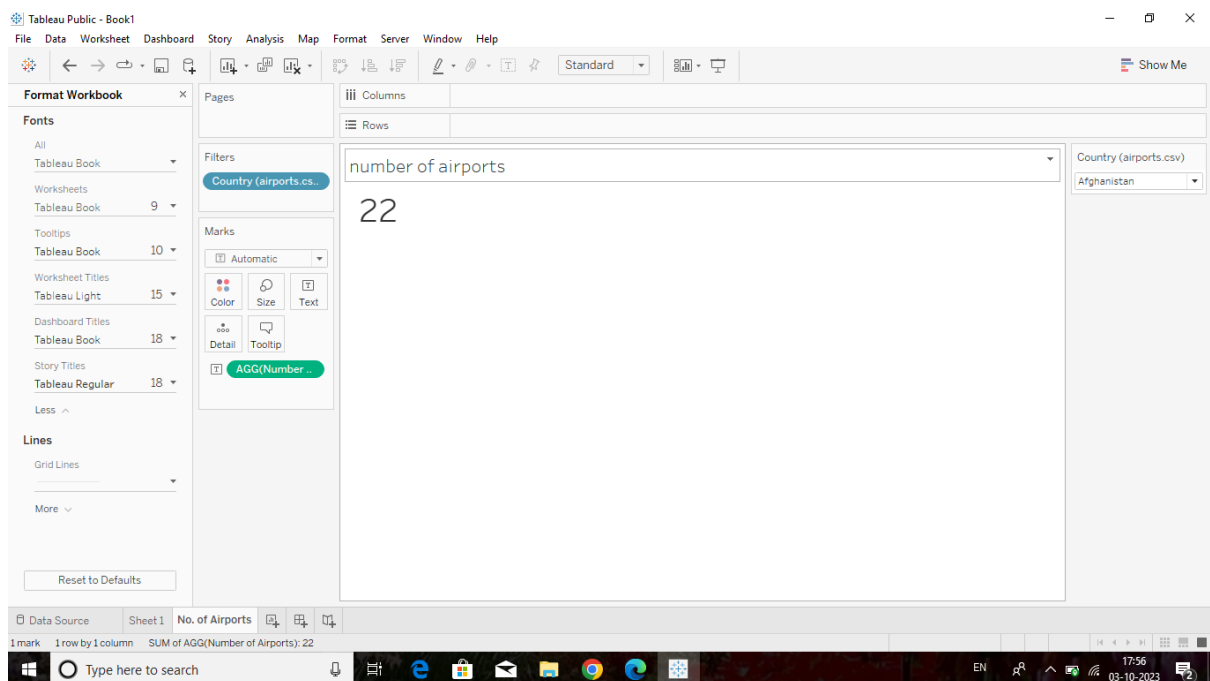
Tableau Public - Book1
File Data Worksheet Dashboard Story Analysis Map Format Server Window Help
Standard
Show Me
Format Workbook
Fonts
All
Tableau Book
Worksheets
Tableau Book 9
Tooltips
Tableau Book 10
Worksheet Titles
Tableau Light 15
Dashboard Titles
Tableau Book 18
Story Titles
Tableau Regular 18
Less
Lines
Grid Lines
More
Reset to Defaults
Pages
Columns
Rows
Filters
Country (airports.cs..
Marks
Automatic
Color Size Text
Detail Tooltip
AGG(Number ..
number of airports
22
Country (airports.csv)
Afghanistan
Data Source Sheet 1 No. of Airports
1 mark 1 row by 1 column SUM of AGG(Number of Airports): 22
Type here to search
EN 17:56 03-10-2023